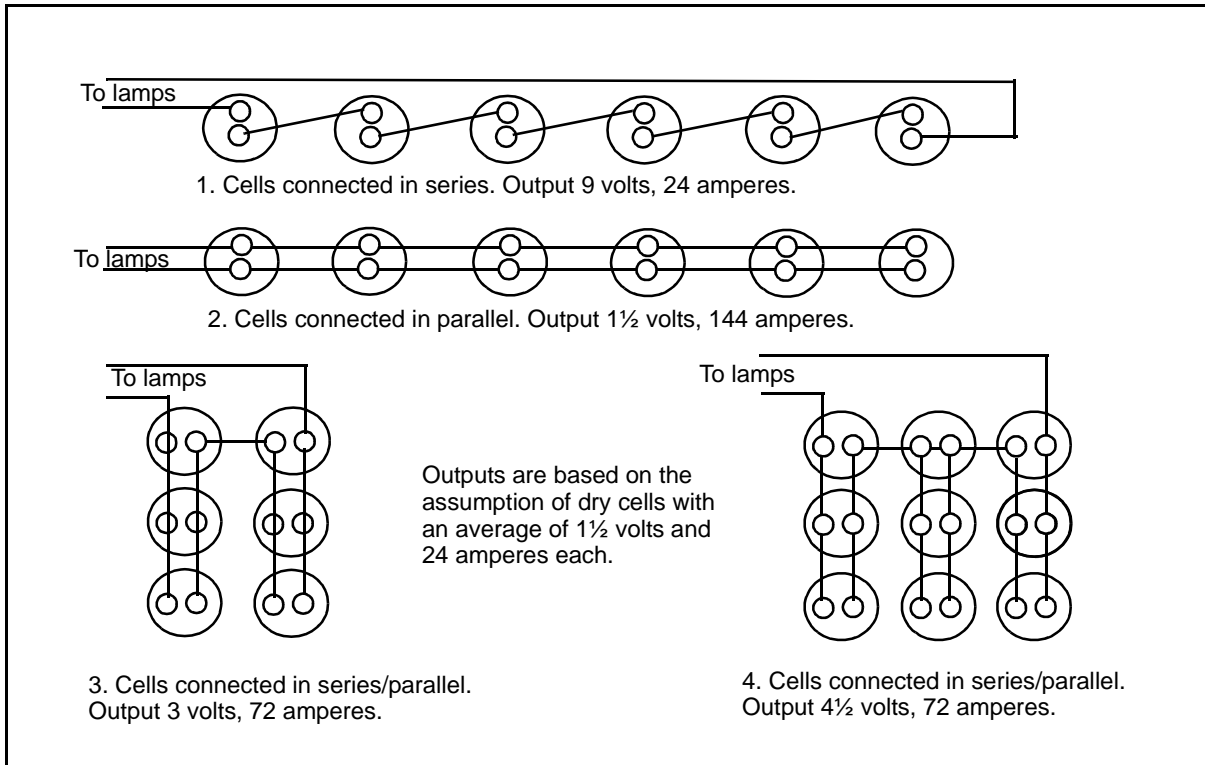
To lamps

1. Cells connected in series. Output 9 volts, 24 amperes.

To lamps

2. Cells connected in parallel. Output 1½ volts, 144 amperes.

To lamps

To lamps

Outputs are based on the assumption of dry cells with an average of 1½ volts and 24 amperes each.

3. Cells connected in series/parallel. Output 3 volts, 72 amperes.

4. Cells connected in series/parallel. Output 4½ volts, 72 amperes.